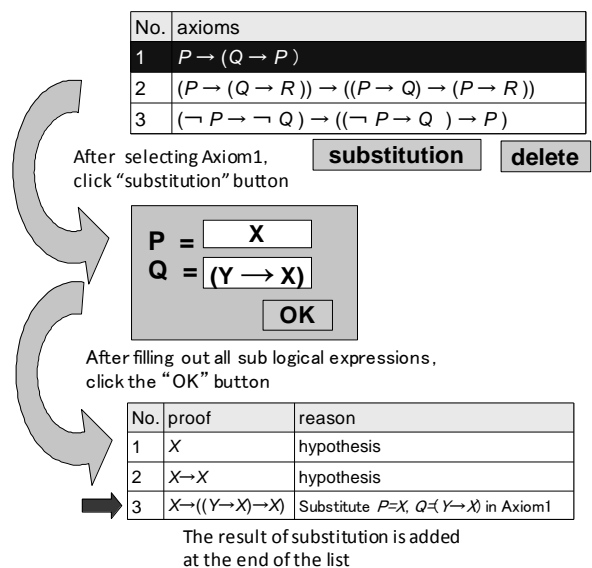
| No. | axioms |
|---|---|
| 1 | $P \rightarrow (Q \rightarrow P)$ |
| 2 | $(P \rightarrow (Q \rightarrow R)) \rightarrow ((P \rightarrow Q) \rightarrow (P \rightarrow R))$ |
| 3 | $(\neg P \rightarrow \neg Q) \rightarrow ((\neg P \rightarrow Q) \rightarrow P)$ |

After selecting Axiom1, click "substitution" button

substitution

delete

P = X
Q = (Y ⟶ X)

OK

After filling out all sub logical expressions, click the "OK" button

| No. | proof | reason |
|---|---|---|
| 1 | $X$ | hypothesis |
| 2 | $X \rightarrow X$ | hypothesis |
| 3 | $X \rightarrow ((Y \rightarrow X) \rightarrow X)$ | Substitute $P$=$X$, $Q$=$(Y \rightarrow X)$ in Axiom1 |

The result of substitution is added at the end of the list